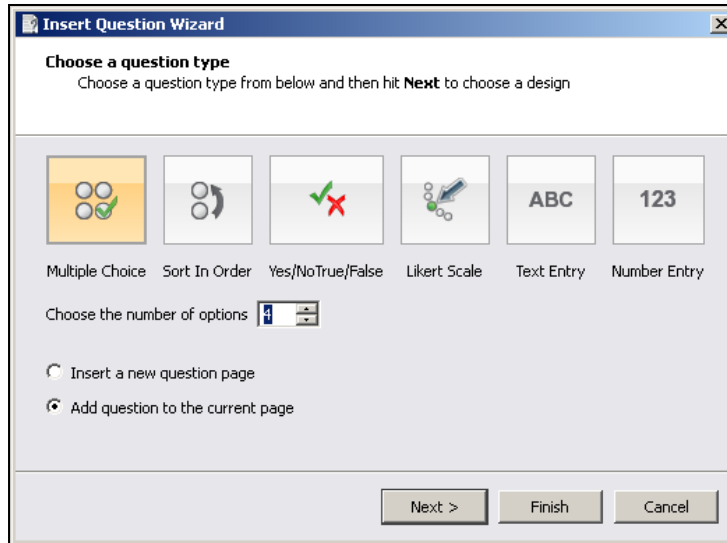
Insert Question Wizard

Choose a question type
Choose a question type from below and then hit Next to choose a design

ABC

123

Multiple Choice
Sort In Order
Yes/NoTrue/False
Likert Scale
Text Entry
Number Entry

Choose the number of options 4

Insert a new question page

Add question to the current page

Next >
Finish
Cancel